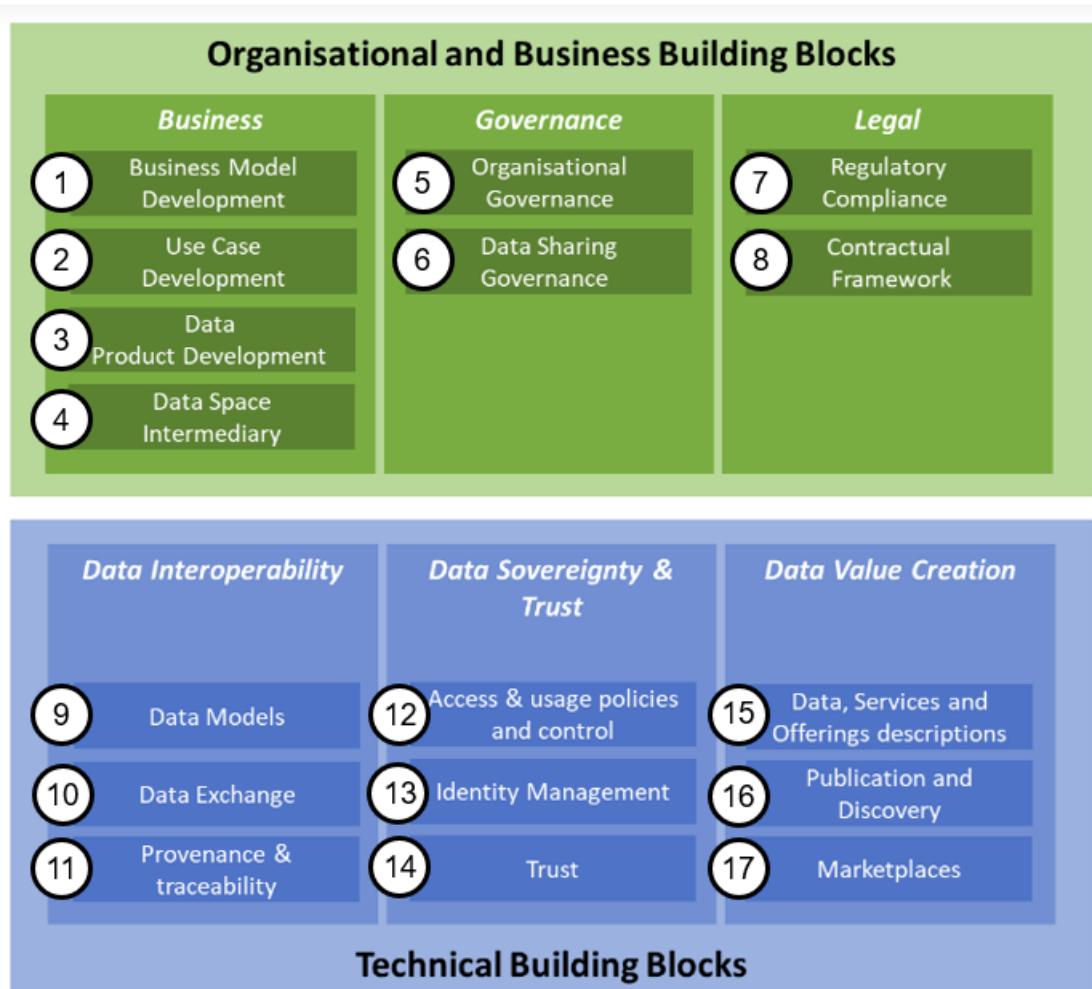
Organisational and Business Building Blocks

Business

1 Business Model Development

2 Use Case Development

3 Data Product Development

4 Data Space Intermediary

Governance

5 Organisational Governance

6 Data Sharing Governance

Legal

7 Regulatory Compliance

8 Contractual Framework

Data Interoperability

9 Data Models

10 Data Exchange

11 Provenance & traceability

Data Sovereignty & Trust

12 Access & usage policies and control

13 Identity Management

14 Trust

Data Value Creation

15 Data, Services and Offerings descriptions

16 Publication and Discovery

17 Marketplaces

Technical Building Blocks